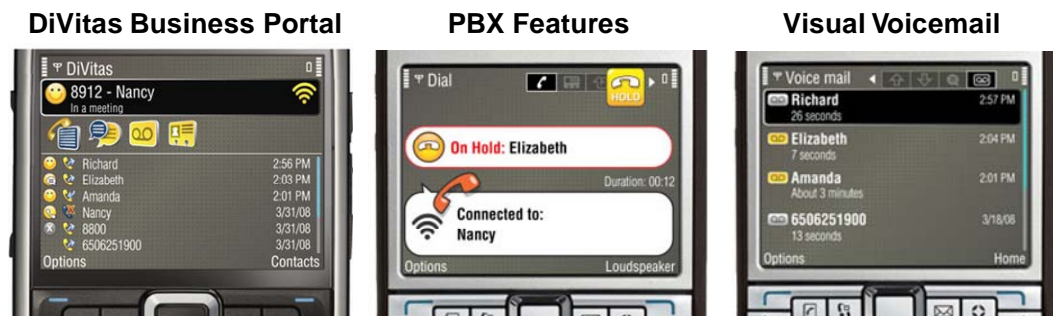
DiVitas Business Portal

DiVitas
8912 - Nancy
In a meeting

| | |
|---|---|
| Richard | 2:56 PM |
| Elizabeth | 2:03 PM |
| Amanda | 2:01 PM |
| Nancy | 3/31/08 |
| 8800 | 3/31/08 |
| 6506251900 | 3/31/08 |

Options Contacts

PBX Features

Dial
HOLD
On Hold: Elizabeth
Duration: 00:12
Connected to:
Nancy
Options Loudspeaker

Visual Voicemail

Voice mail
Richard 2:57 PM
26 seconds
Elizabeth 2:04 PM
7 seconds
Amanda 2:01 PM
About 3 minutes
6506251900 3/18/08
13 seconds
Options Home